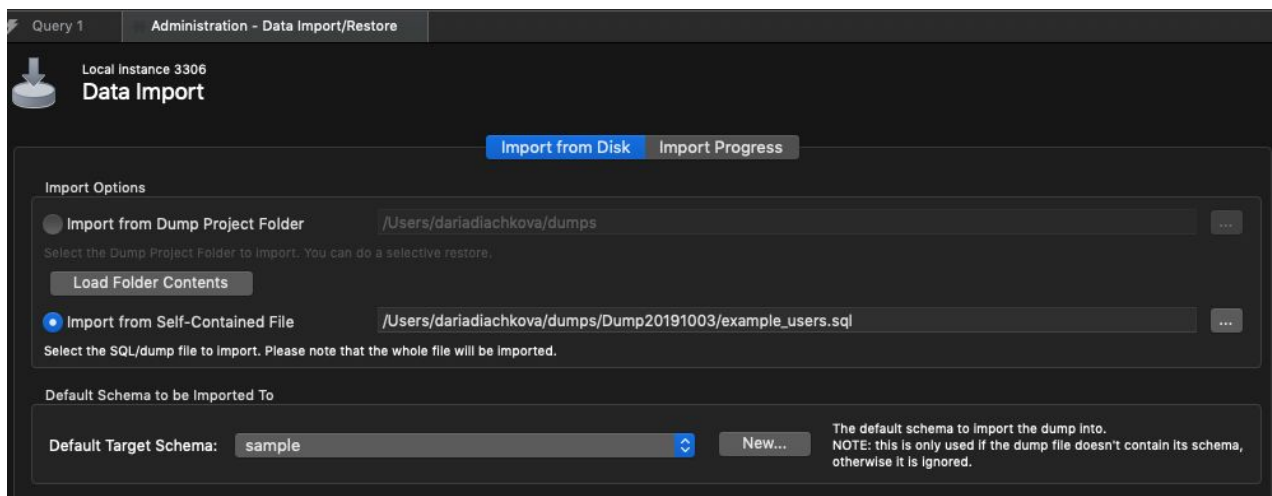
Query 1
Administration - Data Import/Restore

Local instance 3306
Data Import

Import from Disk
Import Progress

Import Options

Import from Dump Project Folder
/Users/dariadiachkova/dumps
...
Select the Dump Project Folder to import. You can do a selective restore.
Load Folder Contents

Import from Self-Contained File
/Users/dariadiachkova/dumps/Dump20191003/example_users.sql
...
Select the SQL/dump file to import. Please note that the whole file will be imported.

Default Schema to be Imported To

Default Target Schema:
sample
New...
The default schema to import the dump into.
NOTE: this is only used if the dump file doesn't contain its schema, otherwise it is ignored.